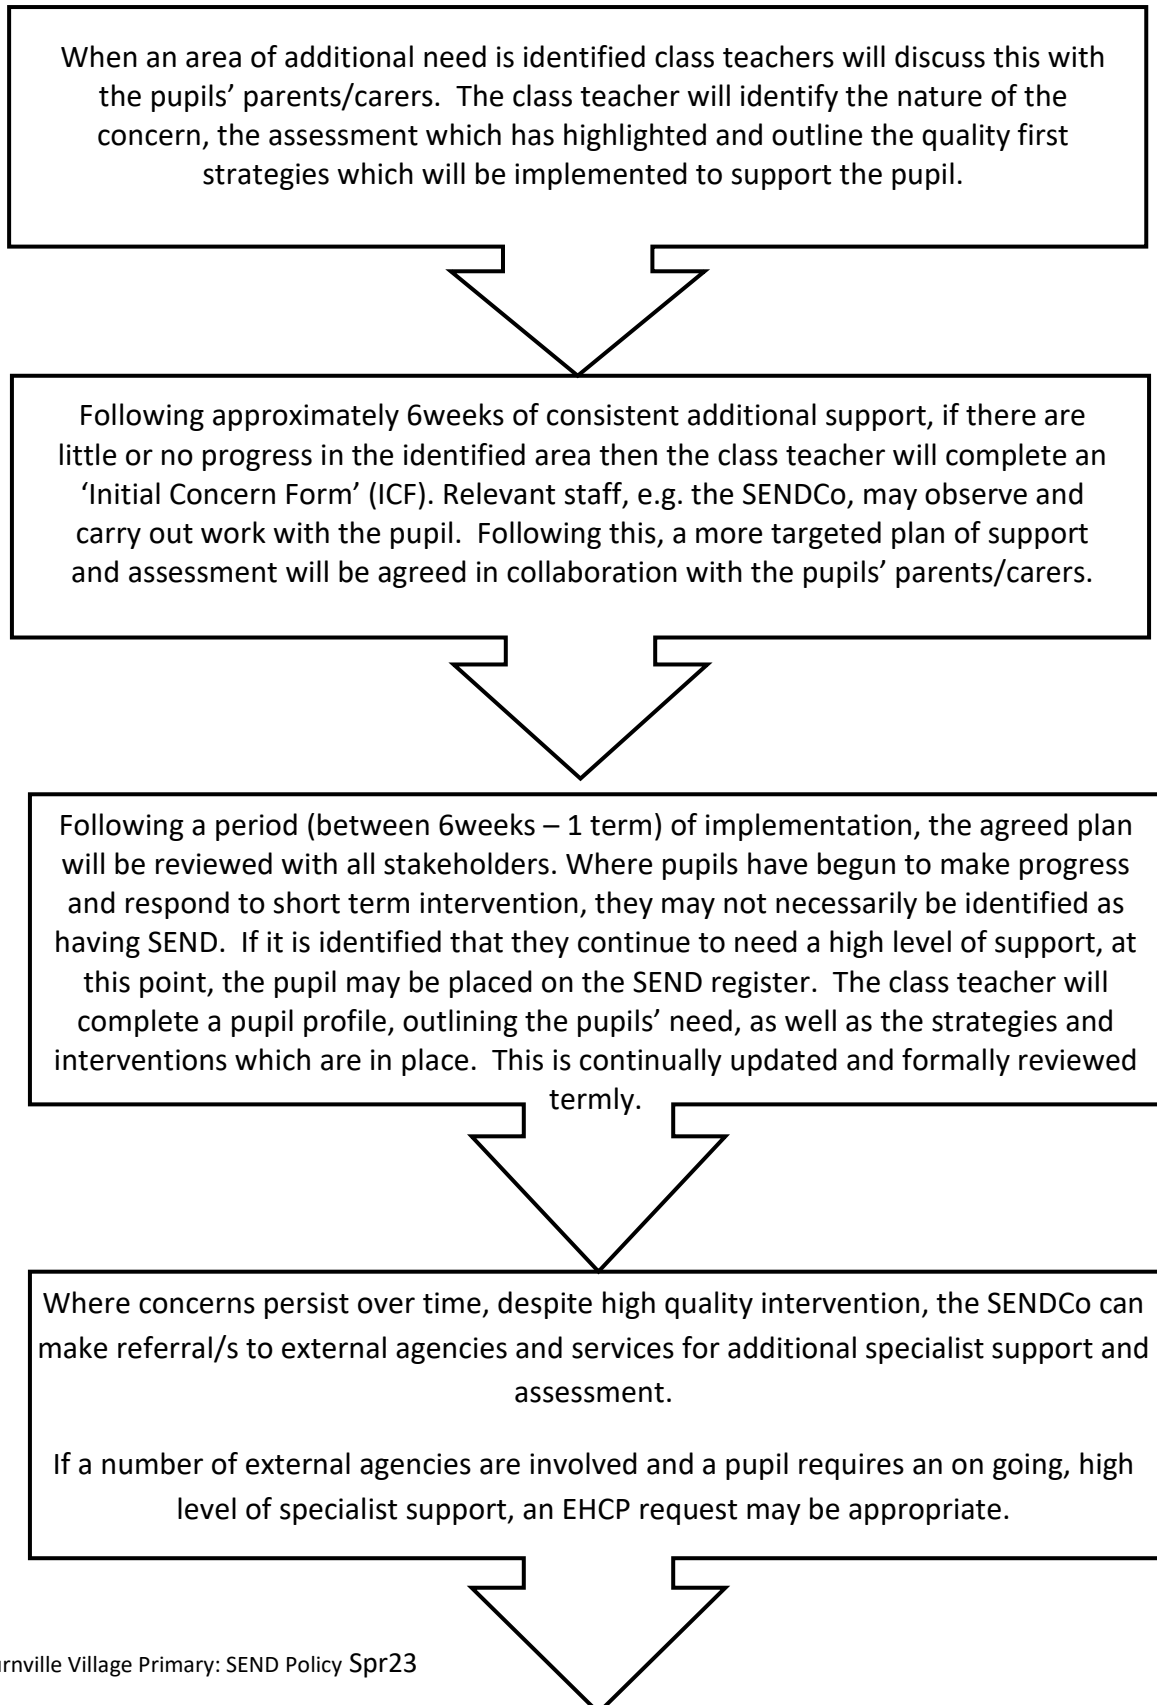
When an area of additional need is identified class teachers will discuss this with the pupils' parents/carers. The class teacher will identify the nature of the concern, the assessment which has highlighted and outline the quality first strategies which will be implemented to support the pupil.

Following approximately 6weeks of consistent additional support, if there are little or no progress in the identified area then the class teacher will complete an 'Initial Concern Form' (ICF). Relevant staff, e.g. the SENDCo, may observe and carry out work with the pupil. Following this, a more targeted plan of support and assessment will be agreed in collaboration with the pupils' parents/carers.

Following a period (between 6weeks – 1 term) of implementation, the agreed plan will be reviewed with all stakeholders. Where pupils have begun to make progress and respond to short term intervention, they may not necessarily be identified as having SEND. If it is identified that they continue to need a high level of support, at this point, the pupil may be placed on the SEND register. The class teacher will complete a pupil profile, outlining the pupils' need, as well as the strategies and interventions which are in place. This is continually updated and formally reviewed termly.

Where concerns persist over time, despite high quality intervention, the SENDCo can make referral/s to external agencies and services for additional specialist support and assessment.

If a number of external agencies are involved and a pupil requires an on going, high level of specialist support, an EHCP request may be appropriate.

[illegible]rnville Village Primary: SEND Policy Spr23